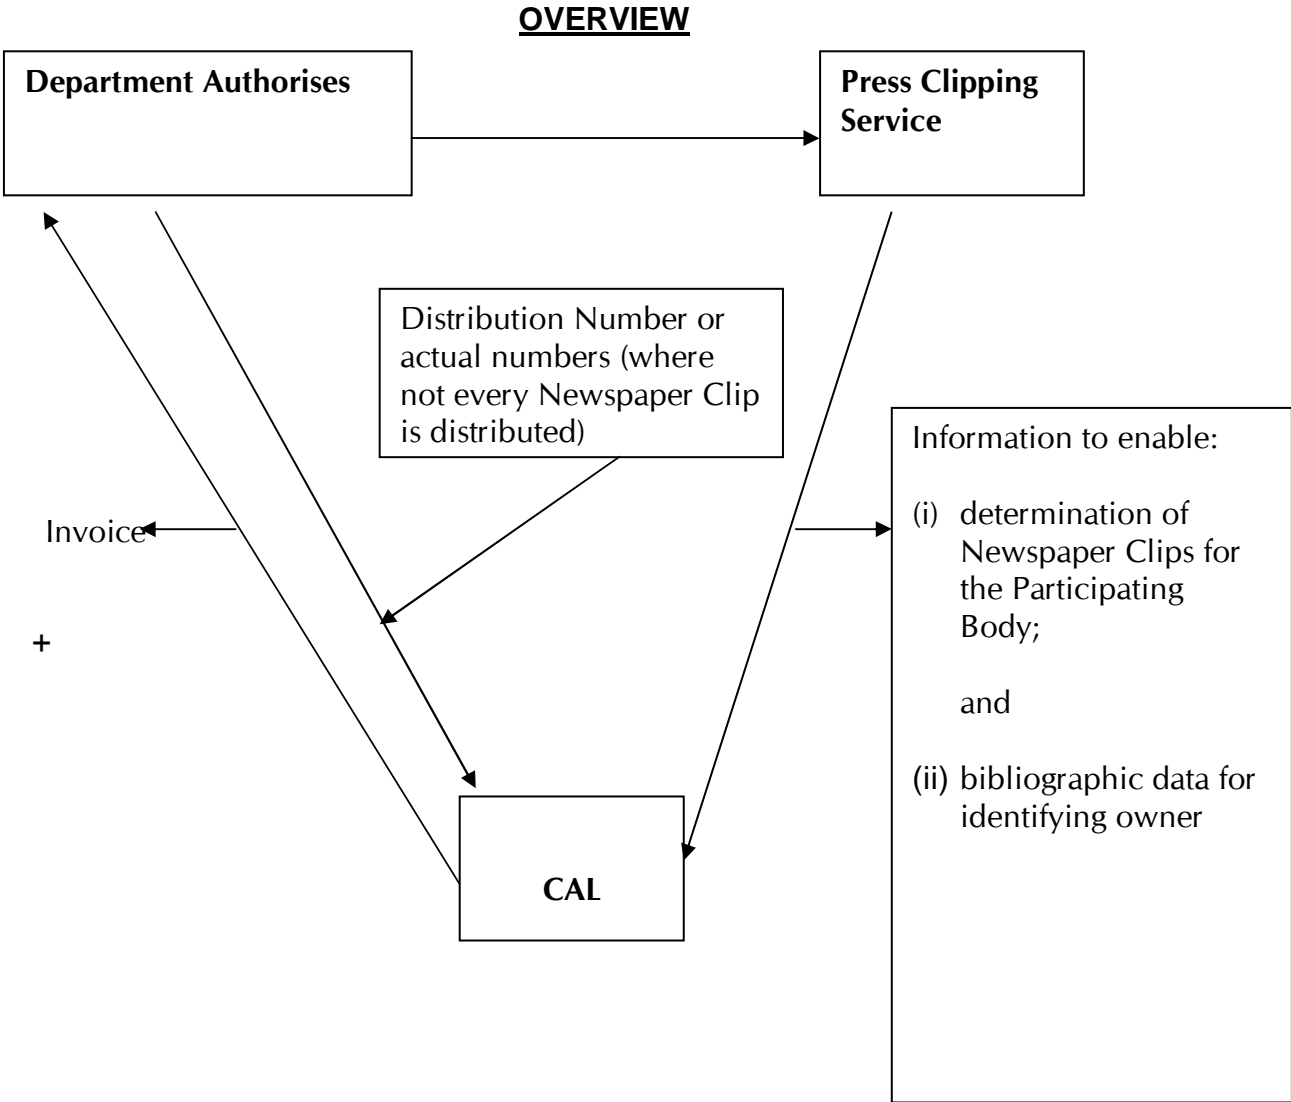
OVERVIEW

Department Authorises

Press Clipping Service

Distribution Number or actual numbers (where not every Newspaper Clip is distributed)

Information to enable:

(i) determination of Newspaper Clips for the Participating Body;

and

(ii) bibliographic data for identifying owner

Invoice

+

CAL